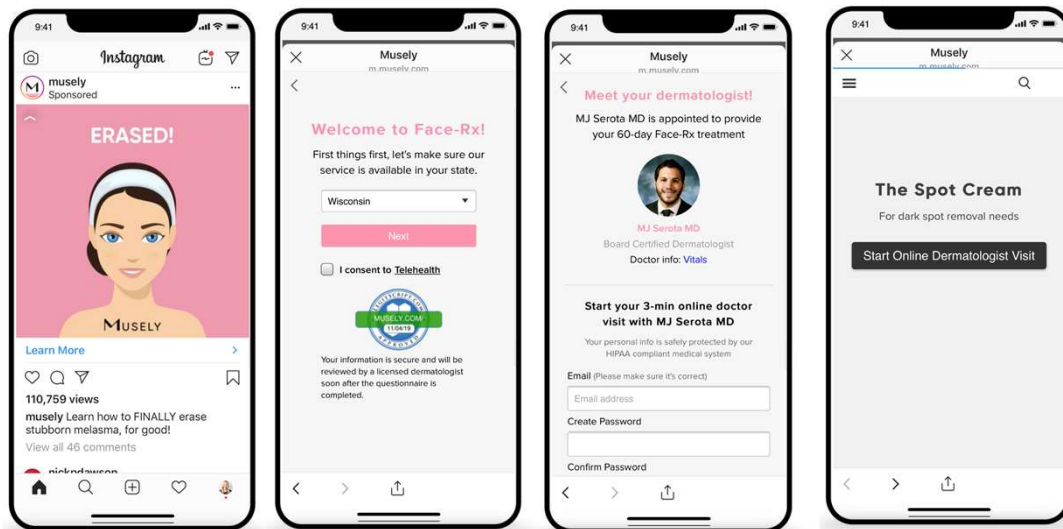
9:41

Instagram

musely
Sponsored

ERASED!

MUSELY

Learn More

110,759 views

musely Learn how to FINALLY erase stubborn melasma, for good!

View all 46 comments

nickndawson

9:41

Musely
m.musely.com

Welcome to Face-Rx!

First things first, let's make sure our service is available in your state.

Wisconsin

Next

I consent to Telehealth

MUSELY.COM
11/04/19

Your information is secure and will be reviewed by a licensed dermatologist soon after the questionnaire is completed.

9:41

Musely
m.musely.com

Meet your dermatologist!

MJ Serota MD is appointed to provide your 60-day Face-Rx treatment

MJ Serota MD
Board Certified Dermatologist
Doctor info: Vitals

Start your 3-min online doctor visit with MJ Serota MD

Your personal info is safely protected by our HIPAA compliant medical system

Email (Please make sure it's correct)

Email address

Create Password

Confirm Password

9:41

Musely
m.musely.com

The Spot Cream

For dark spot removal needs

Start Online Dermatologist Visit